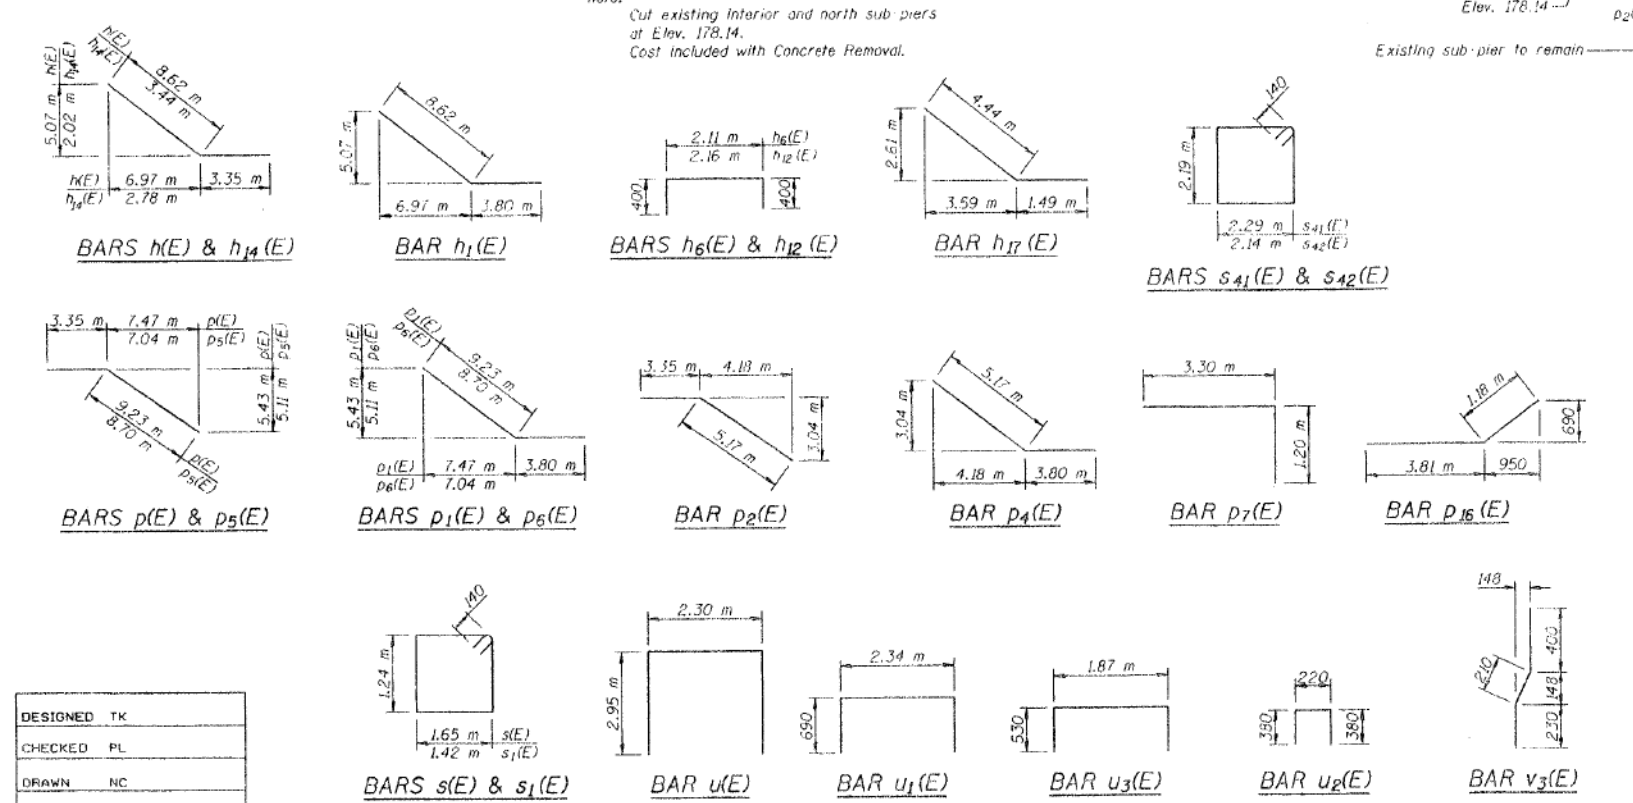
Note:
Cut existing interior and north sub piers at Elev. 178.14.
Cost included with Concrete Removal.

Elev. 178.14
Existing sub pier to remain

$h(E)$ $h_{14}(E)$ 8.62 m 3.44 m
$h(E)$ $h_{14}(E)$ 5.07 m 2.02 m
$h(E)$ $h_{14}(E)$ 6.97 m 2.78 m 3.35 m
BARS $h(E)$ & $h_{14}(E)$

8.62 m
5.07 m
6.97 m 3.80 m
BAR $h_1(E)$

2.11 m 2.16 m $h_6(E)$ $h_{12}(E)$
400 400
BARS $h_6(E)$ & $h_{12}(E)$

4.44 m
2.61 m
3.59 m 1.49 m
BAR $h_{17}(E)$

140
2.19 m
2.29 m 2.14 m $s_{41}(E)$ $s_{42}(E)$
BARS $s_{41}(E)$ & $s_{42}(E)$

3.35 m 7.47 m 7.04 m $p(E)$ $p_5(E)$
$p(E)$ $p_5(E)$ 5.43 m 5.11 m
9.23 m 8.70 m $p(E)$ $p_5(E)$
BARS $p(E)$ & $p_5(E)$

$p_1(E)$ $p_6(E)$ 9.23 m 8.70 m
$p_1(E)$ $p_6(E)$ 5.43 m 5.11 m
$p_1(E)$ $p_6(E)$ 7.47 m 7.04 m 3.80 m
BARS $p_1(E)$ & $p_6(E)$

3.35 m 4.18 m
5.17 m
3.04 m
BAR $p_2(E)$

5.17 m
3.04 m
4.18 m 3.80 m
BAR $p_4(E)$

3.30 m
1.20 m
BAR $p_7(E)$

1.18 m
690
3.81 m 950
BAR $p_{16}(E)$

140
1.24 m
1.65 m 1.42 m $s(E)$ $s_1(E)$
BARS $s(E)$ & $s_1(E)$

2.30 m
2.95 m
BAR $u(E)$

2.34 m
690
BAR $u_1(E)$

1.87 m
530
BAR $u_3(E)$

220
380 380
BAR $u_2(E)$

148
400
210
148
230
BAR $v_3(E)$

| DESIGNED | TK |
|---|---|
| CHECKED | PL |
| DRAWN | NC |